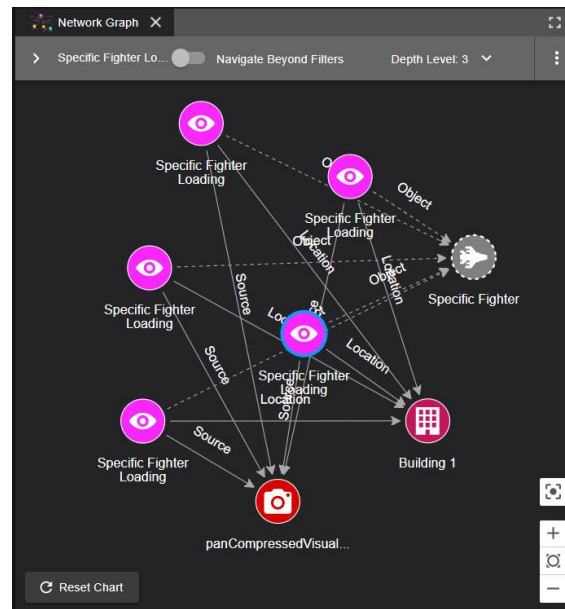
Network Graph ✕

Specific Fighter Lo... Navigate Beyond Filters Depth Level: 3

Specific Fighter Loading

Specific Fighter Loading

Object

Object

Object

Location

Location

Object

Specific Fighter

Specific Fighter Loading

Source

Location

Source

Specific Fighter Loading

Location

Location

Source

Specific Fighter Loading

Source

Building 1

panCompressedVisual...

Reset Chart

+

−